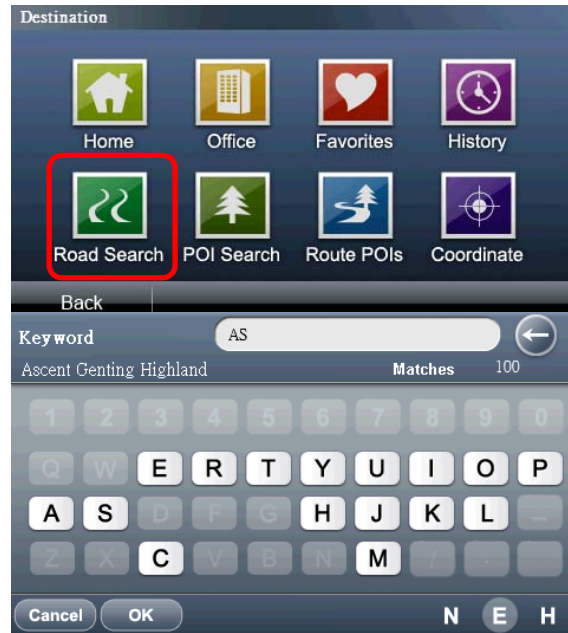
Destination

Home
Office
Favorites
History
Road Search
POI Search
Route POIs
Coordinate

Back

Keyword
AS
Ascent Genting Highland
Matches
100

1 2 3 4 5 6 7 8 9 0
Q W E R T Y U I O P
A S D F G H J K L
Z X C V B N M

Cancel
OK
N
E
H